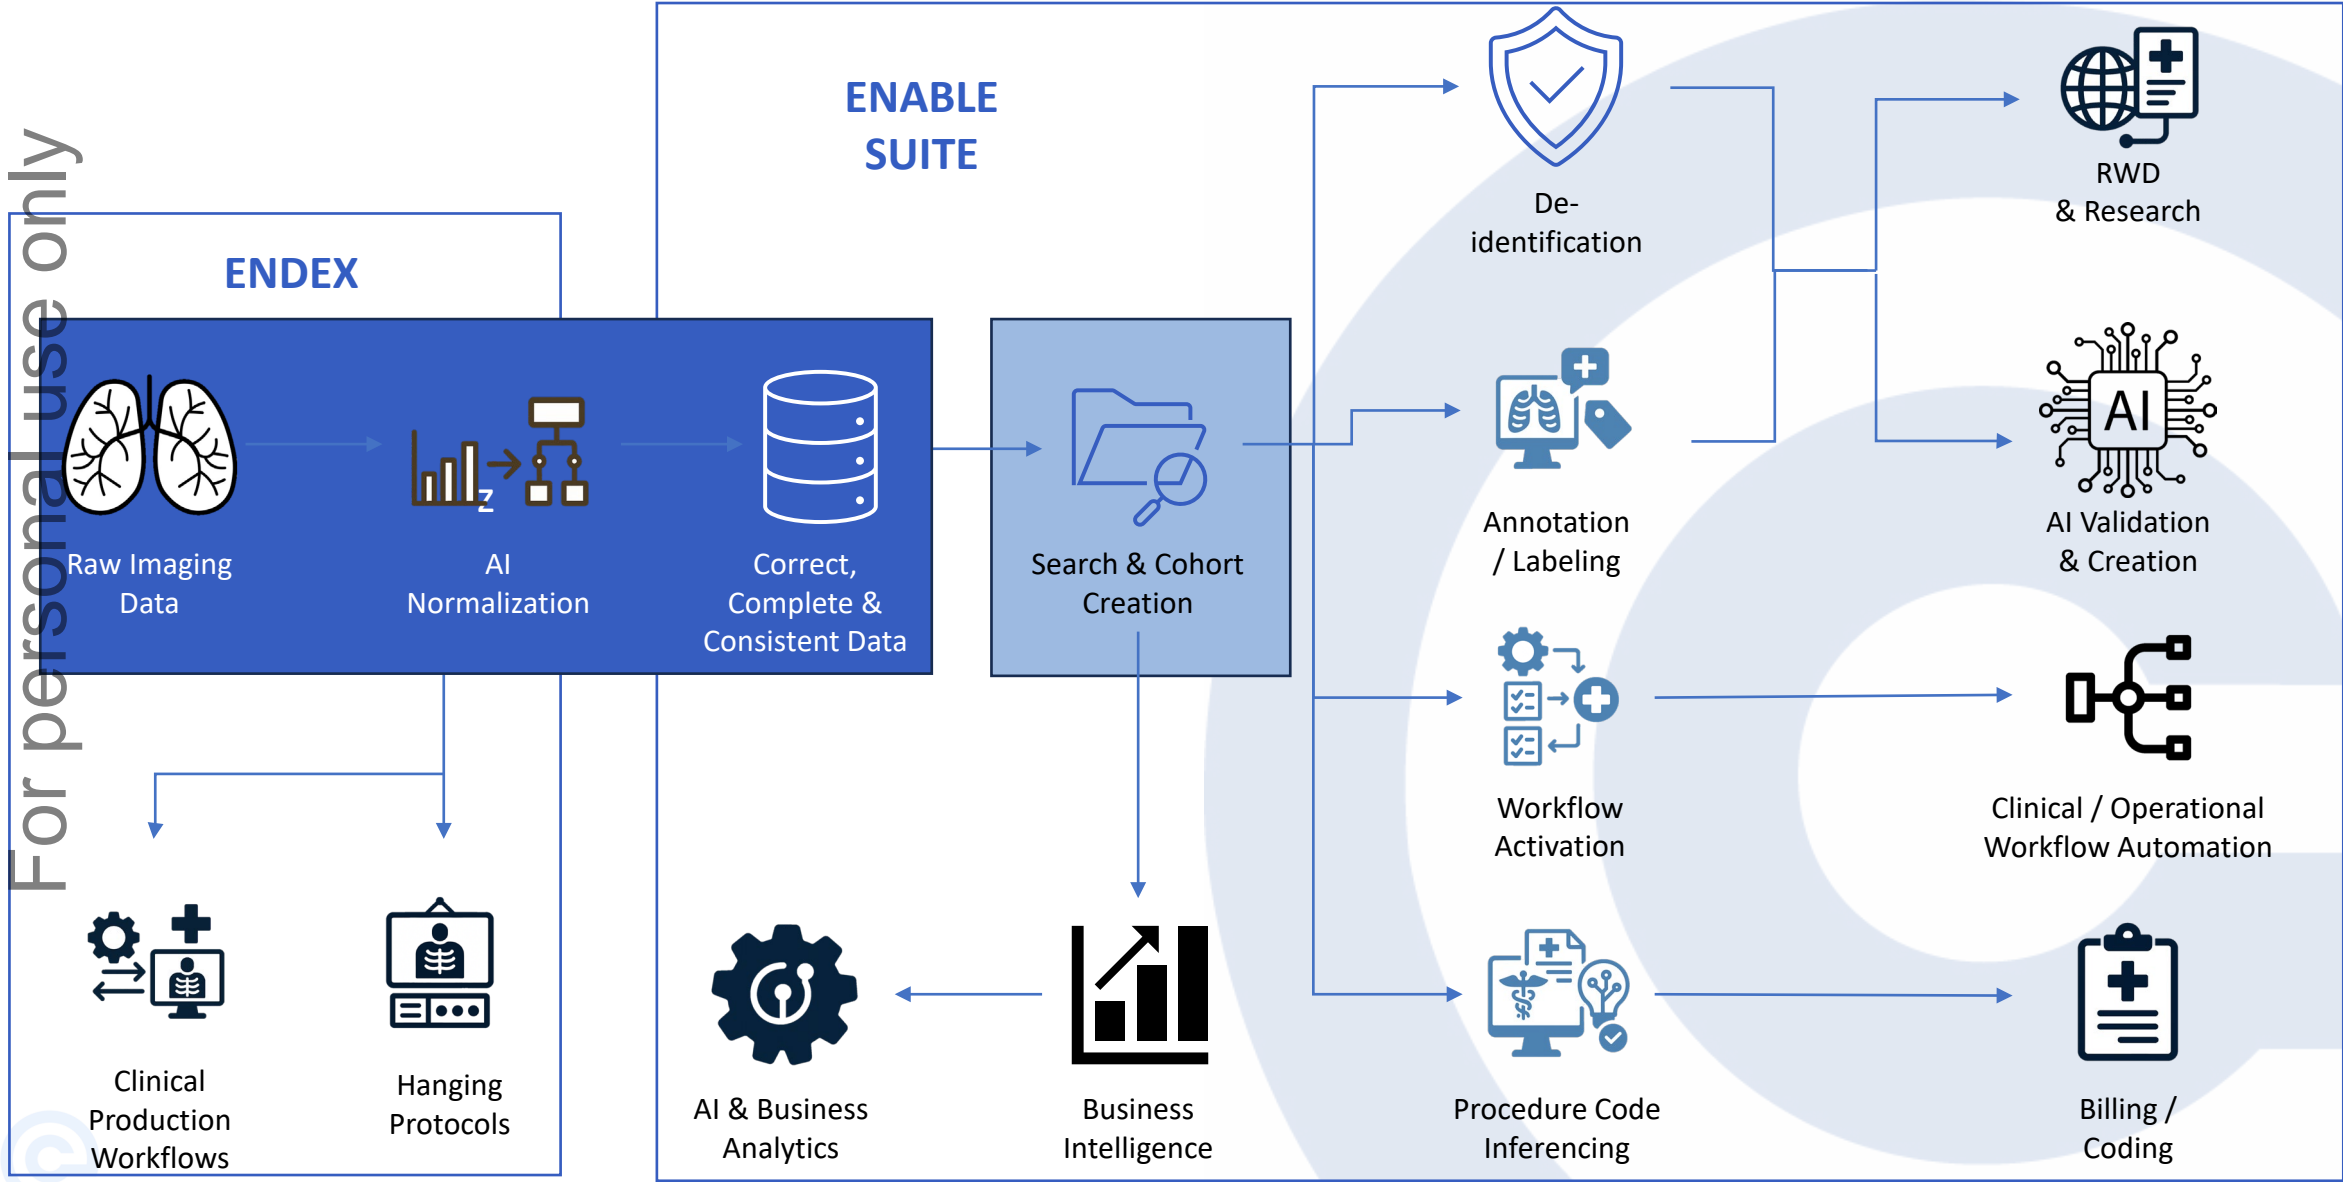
For personal use only

ENABLE SUITE

ENDEX

Raw Imaging Data

AI Normalization

Correct, Complete & Consistent Data

Search & Cohort Creation

De-identification

RWD & Research

Annotation / Labeling

AI Validation & Creation

Workflow Activation

Clinical / Operational Workflow Automation

Clinical Production Workflows

Hanging Protocols

AI & Business Analytics

Business Intelligence

Procedure Code Inferencing

Billing / Coding